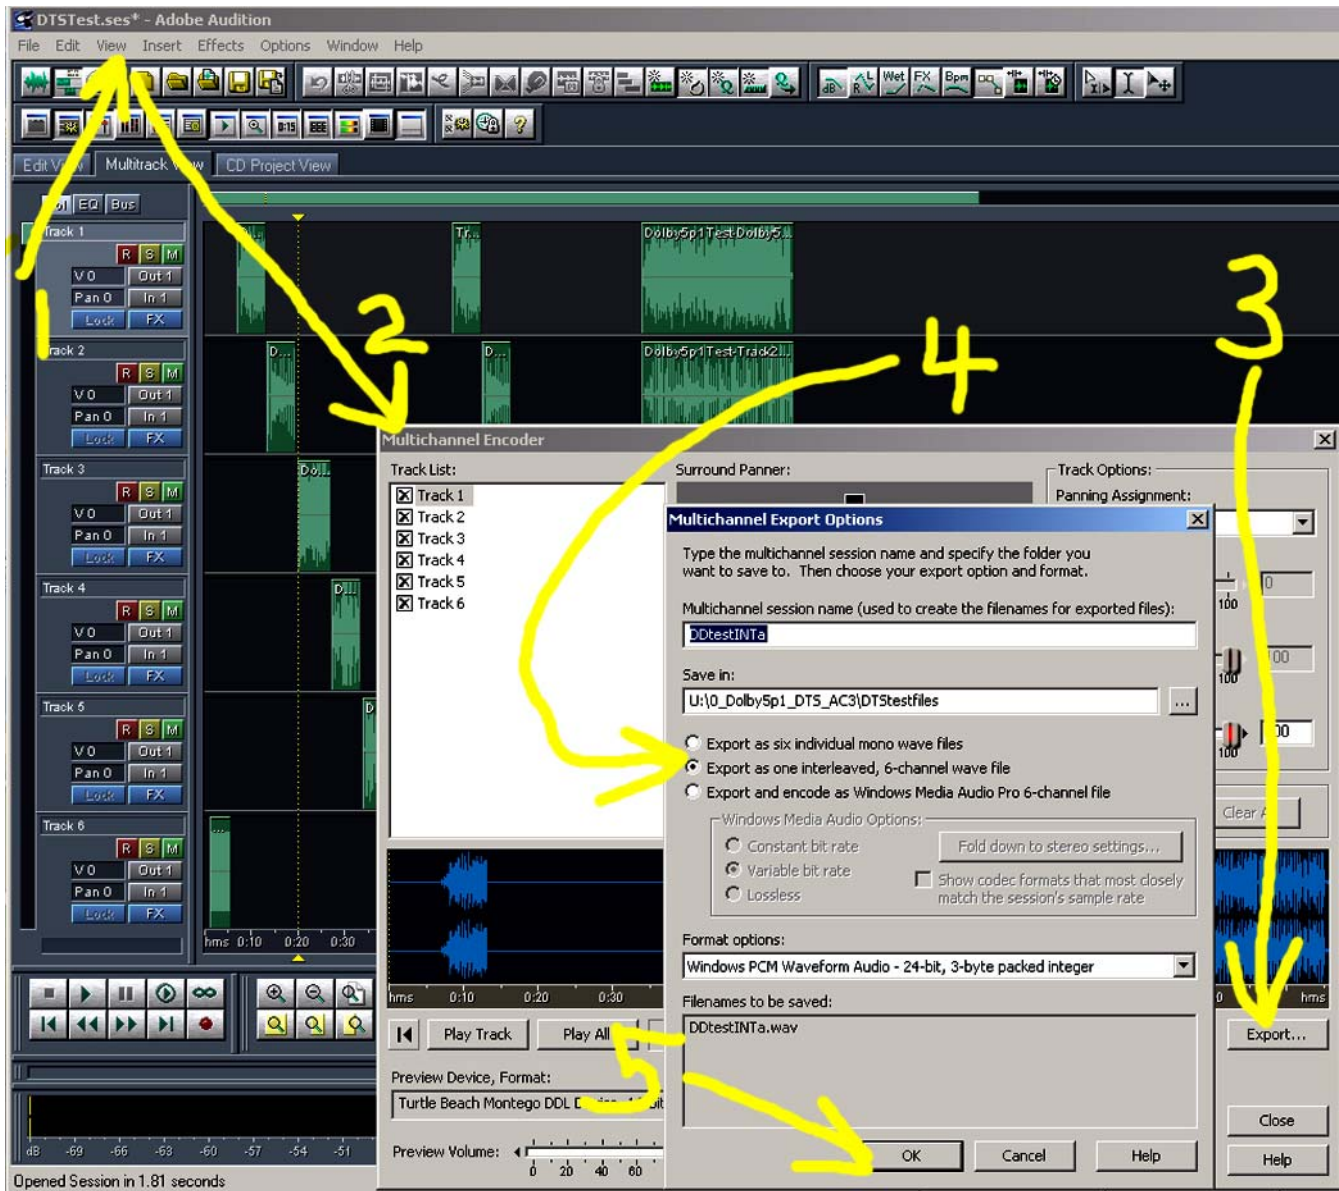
DTSTest.ses* - Adobe Audition

File Edit View Insert Effects Options Window Help

Edit View Multitrack View CD Project View

EQ Bus

Track 1
R S M
V 0 Out 1
Pan 0 In 1
Lock FX

Track 2
R S M
V 0 Out 1
Pan 0 In 1
Lock FX

Track 3
R S M
V 0 Out 1
Pan 0 In 1
Lock FX

Track 4
R S M
V 0 Out 1
Pan 0 In 1
Lock FX

Track 5
R S M
V 0 Out 1
Pan 0 In 1
Lock FX

Track 6
R S M
V 0 Out 1
Pan 0 In 1
Lock FX

Tr...
Dolby5p1Test-Dolby5...
D...
D...
Dolby5p1Test-Track2...
Do...
D...

hms 0:10 0:20 0:30

1
2
3
4
5

Multichannel Encoder

Track List:
Track 1
Track 2
Track 3
Track 4
Track 5
Track 6

Surround Panner:

Track Options:
Panning Assignment:

100
100
100

Clear

hms 0:10 0:20 0:30

Play Track
Play All

Preview Device, Format:
Turtle Beach Montego DDL D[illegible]

Preview Volume:
0 20 40 60

hms

Export...
Close
Help

Multichannel Export Options

Type the multichannel session name and specify the folder you want to save to. Then choose your export option and format.

Multichannel session name (used to create the filenames for exported files):
DDtestINTa

Save in:
U:\0_Dolby5p1_DTS_AC3\DTStestfiles

Export as six individual mono wave files
Export as one interleaved, 6-channel wave file
Export and encode as Windows Media Audio Pro 6-channel file

Windows Media Audio Options:
Constant bit rate
Variable bit rate
Lossless
Fold down to stereo settings...
Show codec formats that most closely match the session's sample rate

Format options:
Windows PCM Waveform Audio - 24-bit, 3-byte packed integer

Filenames to be saved:
DDtestINTa.wav

OK
Cancel
Help

dB -69 -66 -63 -60 -57 -54 -51

Opened Session in 1.81 seconds